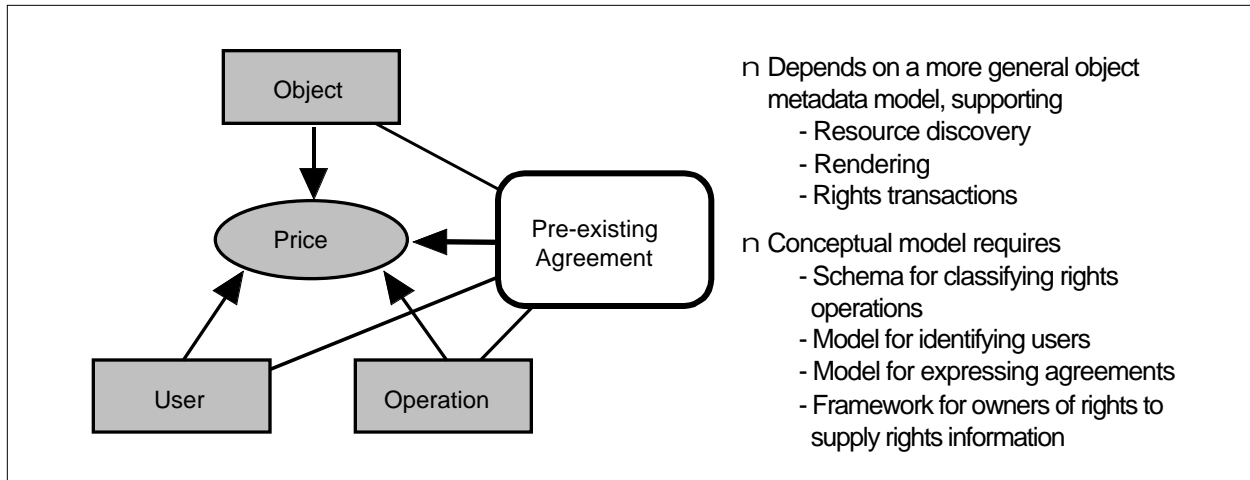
Object

Price

Pre-existing Agreement

User

Operation

n Depends on a more general object metadata model, supporting
- Resource discovery
- Rendering
- Rights transactions

n Conceptual model requires
- Schema for classifying rights operations
- Model for identifying users
- Model for expressing agreements
- Framework for owners of rights to supply rights information